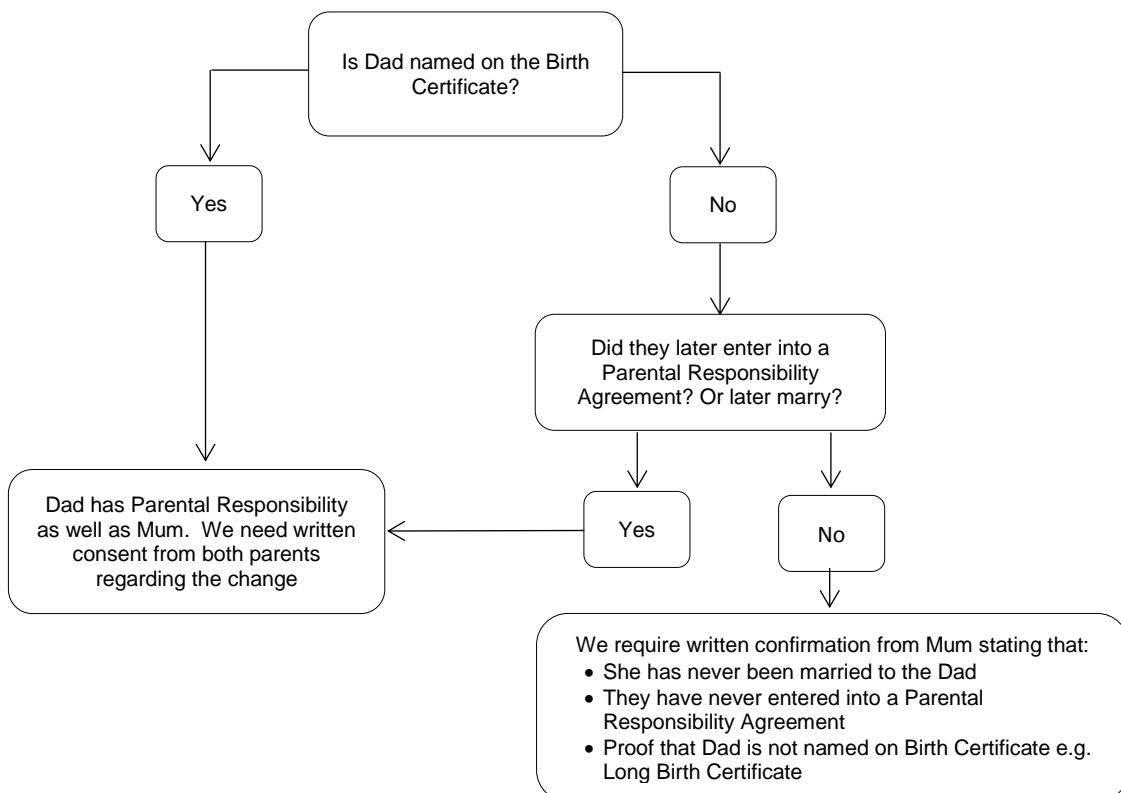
Is Dad named on the Birth Certificate?

Yes

No

Did they later enter into a Parental Responsibility Agreement? Or later marry?

Dad has Parental Responsibility as well as Mum. We need written consent from both parents regarding the change

Yes

No

We require written confirmation from Mum stating that:
• She has never been married to the Dad
• They have never entered into a Parental Responsibility Agreement
• Proof that Dad is not named on Birth Certificate e.g. Long Birth Certificate